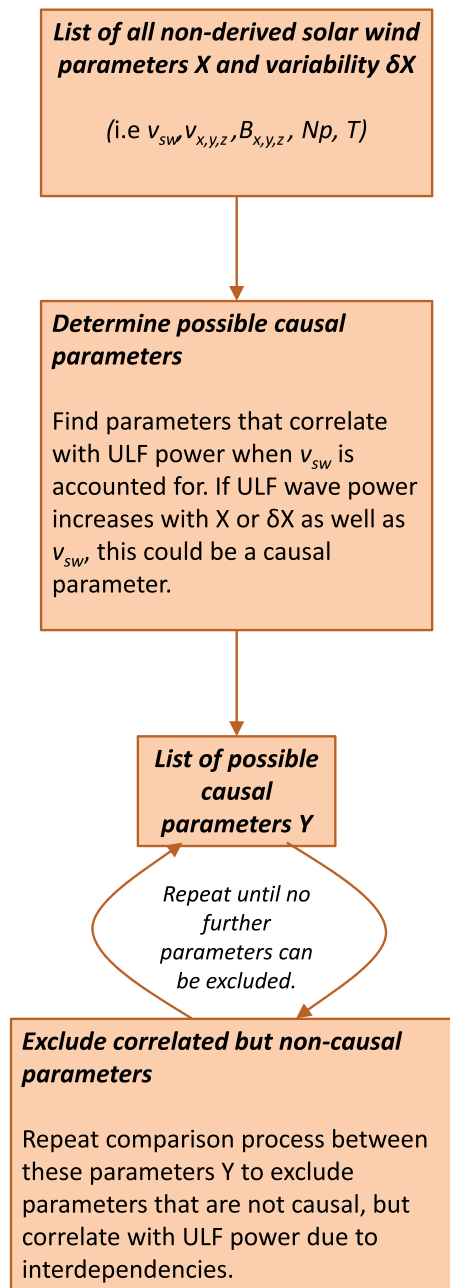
List of all non-derived solar wind parameters X and variability δX

(i.e $v_{sw}$,$v_{x,y,z}$,$B_{x,y,z}$, Np, T)

Determine possible causal parameters

Find parameters that correlate with ULF power when $v_{sw}$ is accounted for. If ULF wave power increases with X or δX as well as $v_{sw}$, this could be a causal parameter.

List of possible causal parameters Y

Repeat until no further parameters can be excluded.

Exclude correlated but non-causal parameters

Repeat comparison process between these parameters Y to exclude parameters that are not causal, but correlate with ULF power due to interdependencies.